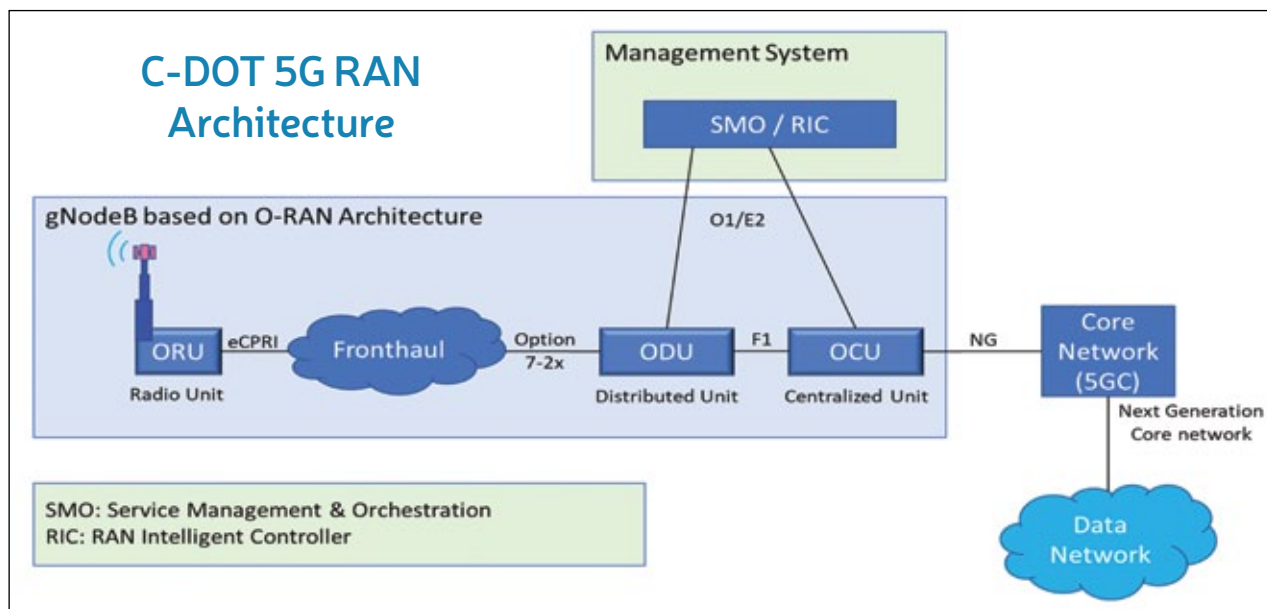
C-DOT 5G RAN Architecture

Management System

SMO / RIC

gNodeB based on O-RAN Architecture

O1/E2

ORU

eCPRI

Fronthaul

Option 7-2x

ODU

F1

OCU

NG

Core Network (5GC)

Radio Unit

Distributed Unit

Centralized Unit

Next Generation Core network

SMO: Service Management & Orchestration
RIC: RAN Intelligent Controller

Data Network